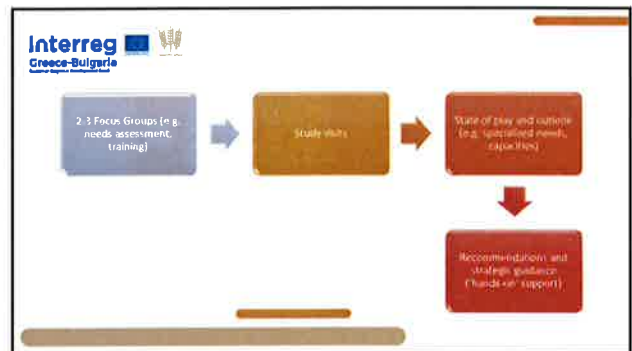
Interreg
Greece-Bulgaria
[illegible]

2-3 Focus Groups (e.g. needs assessment, training)

Study visits

State of play and outlook (e.g. specialized needs, capacities)

Recommendations and strategic guidance ("hands-on" support)